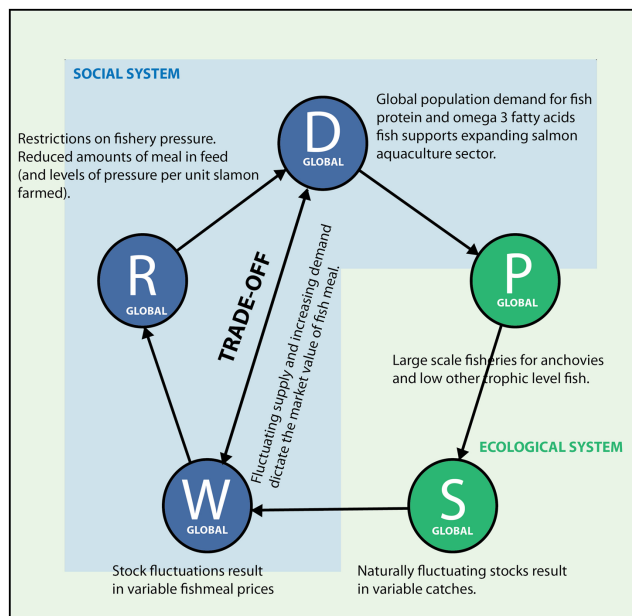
SOCIAL SYSTEM

Restrictions on fishery pressure. Reduced amounts of meal in feed (and levels of pressure per unit slamon farmed).

D
GLOBAL

Global population demand for fish protein and omega 3 fatty acids fish supports expanding salmon aquaculture sector.

R
GLOBAL

TRADE-OFF

Fluctuating supply and increasing demand dictate the market value of fish meal.

P
GLOBAL

Large scale fisheries for anchovies and low other trophic level fish.

ECOLOGICAL SYSTEM

W
GLOBAL

S
GLOBAL

Stock fluctuations result in variable fishmeal prices

Naturally fluctuating stocks result in variable catches.